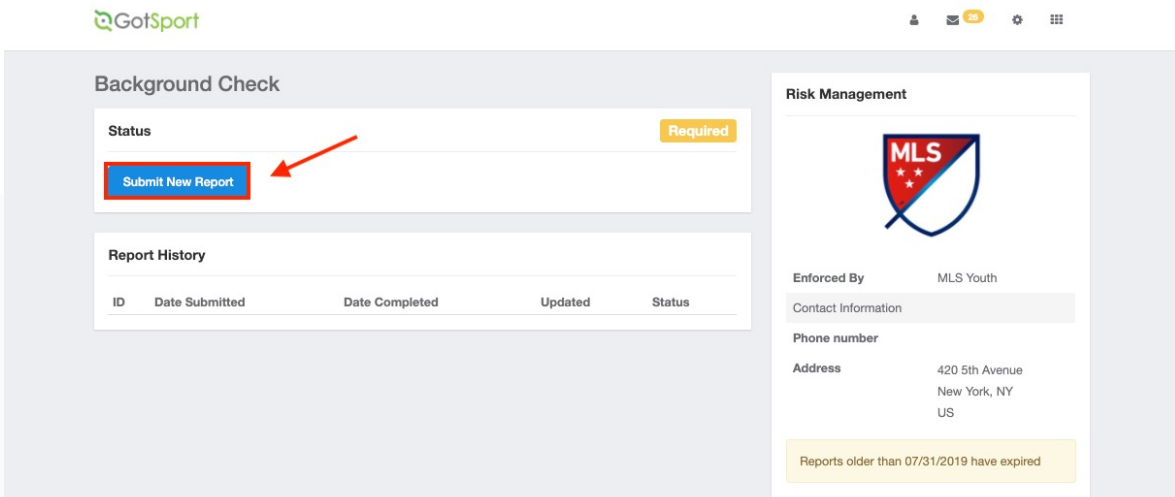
GotSport

26

Background Check

Status

Required

Submit New Report

Report History

| ID | Date Submitted | Date Completed | Updated | Status |
|---|---|---|---|---|

Risk Management

MLS

| Enforced By | MLS Youth |
|---|---|
| Contact Information | |
| Phone number | |
| Address | 420 5th Avenue New York, NY US |

Reports older than 07/31/2019 have expired